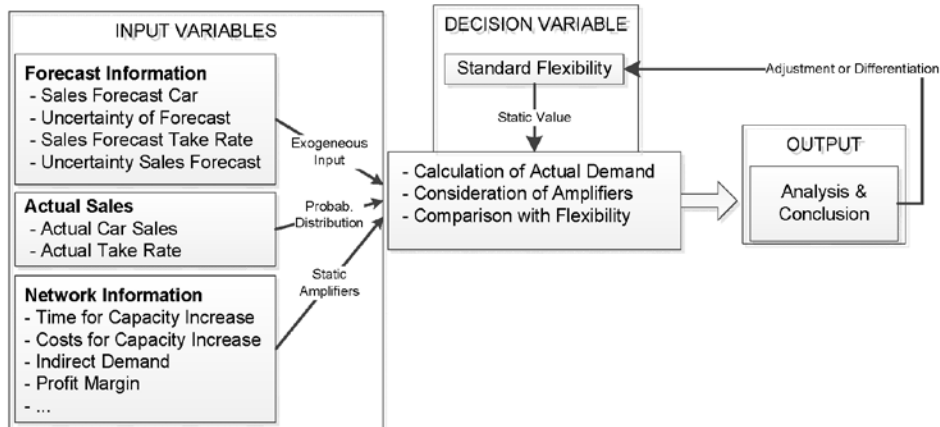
INPUT VARIABLES

Forecast Information
- Sales Forecast Car
- Uncertainty of Forecast
- Sales Forecast Take Rate
- Uncertainty Sales Forecast

Actual Sales
- Actual Car Sales
- Actual Take Rate

Network Information
- Time for Capacity Increase
- Costs for Capacity Increase
- Indirect Demand
- Profit Margin
- ...

Exogeneous Input

Probab. Distribution

Static Amplifiers

DECISION VARIABLE

Standard Flexibility

Static Value

Adjustment or Differentiation

- Calculation of Actual Demand
- Consideration of Amplifiers
- Comparison with Flexibility

OUTPUT

Analysis & Conclusion